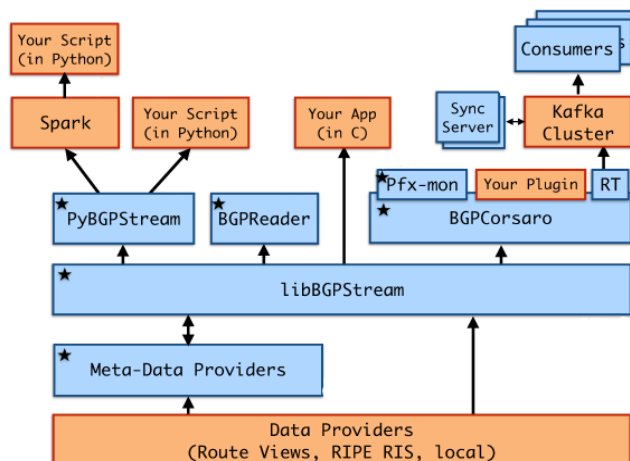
Your Script (in Python)

Spark

Your Script (in Python)

Your App (in C)

Consumers

Sync Server

Kafka Cluster

★ PyBGPStream

★ BGPReader

★ Pfx-mon

Your Plugin

RT

★ BGPCorsaro

★ libBGPStream

★ Meta-Data Providers

Data Providers (Route Views, RIPE RIS, local)